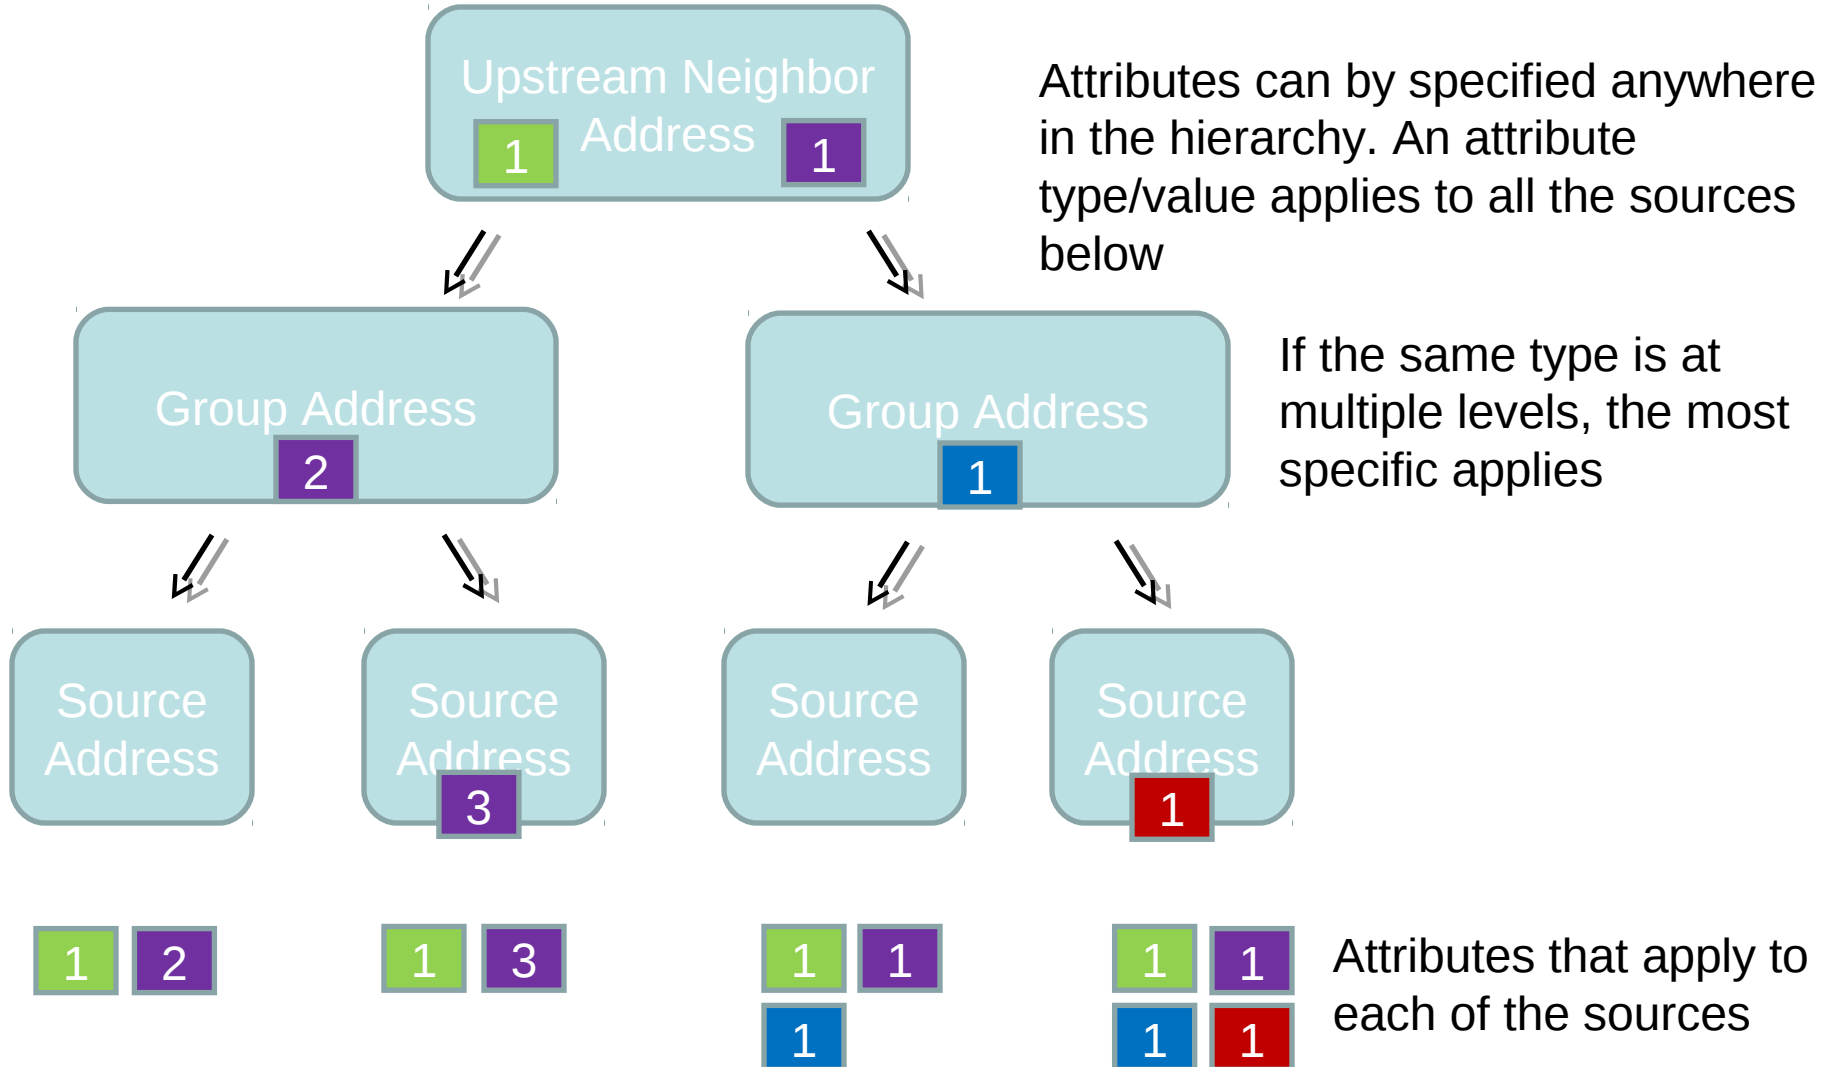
Upstream Neighbor Address
1
1

Attributes can by specified anywhere in the hierarchy. An attribute type/value applies to all the sources below

Group Address
2

Group Address
1

If the same type is at multiple levels, the most specific applies

Source Address

Source Address
3

Source Address

Source Address
1

1 2

1 3

1 1
1

1 1
1 1

Attributes that apply to each of the sources